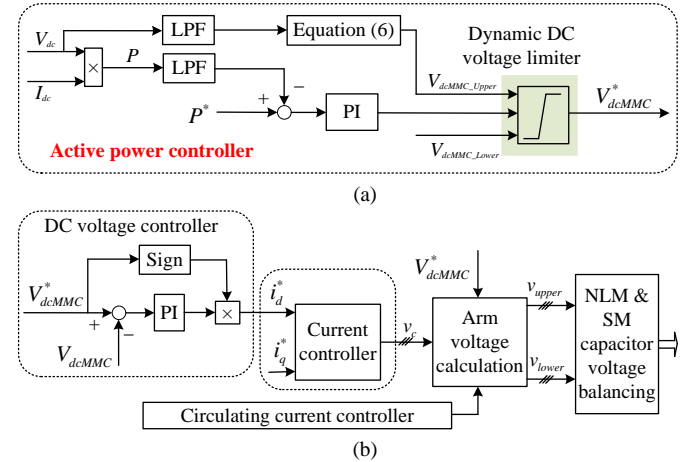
$V_{dc}$

LPF

Equation (6)

Dynamic DC voltage limiter

$\times$

$P$

LPF

$I_{dc}$

$-$

$V_{dcMMC\_Upper}$

$V^*_{dcMMC}$

$+$

$P^*$

PI

Active power controller

$V_{dcMMC\_Lower}$

(a)

DC voltage controller

Sign

$V^*_{dcMMC}$

$+$

PI

$\times$

$-$

$V_{dcMMC}$

$i^*_d$

$i^*_q$

Current controller

$v_c$

$V^*_{dcMMC}$

Arm voltage calculation

$v_{upper}$

$v_{lower}$

NLM & SM capacitor voltage balancing

Circulating current controller

(b)